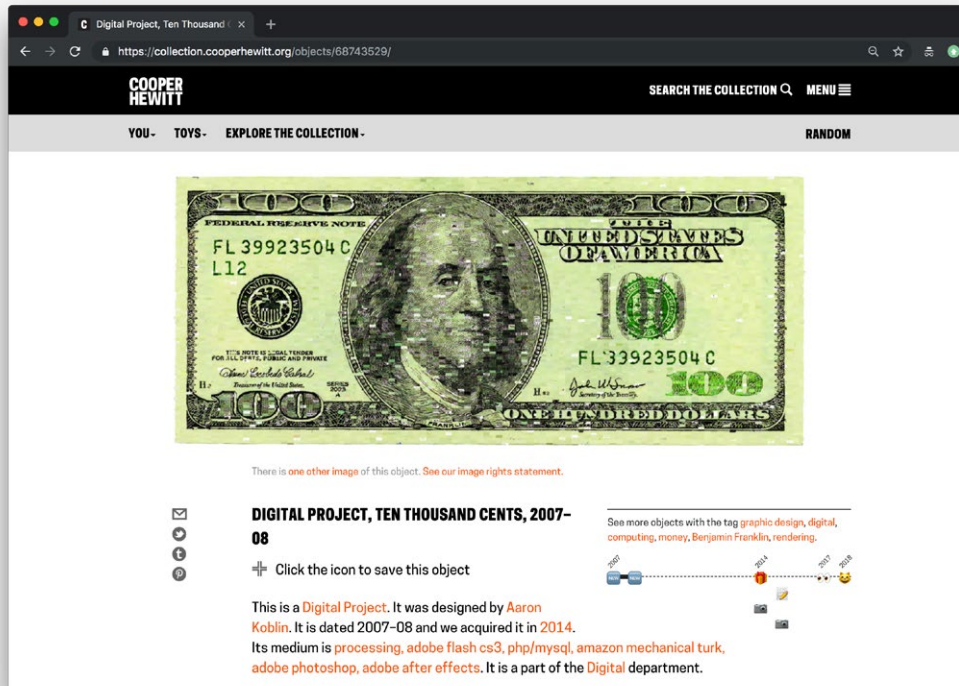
Digital Project, Ten Thousand C ×

https://collection.cooperhewitt.org/objects/68743529/

COOPER HEWITT

SEARCH THE COLLECTION MENU

YOU TOYS EXPLORE THE COLLECTION

RANDOM

FEDERAL RESERVE NOTE

THE UNITED STATES OF AMERICA

FL 39923504 C
L12

100

THIS NOTE IS LEGAL TENDER FOR ALL DEBTS, PUBLIC AND PRIVATE

FL 39923504 C

SERIES 2003 A

ONE HUNDRED DOLLARS

100

There is one other image of this object. See our image rights statement.

DIGITAL PROJECT, TEN THOUSAND CENTS, 2007–08

Click the icon to save this object

See more objects with the tag graphic design, digital, computing, money, Benjamin Franklin, rendering.

2007 2014 2017 2018

This is a Digital Project. It was designed by Aaron Koblin. It is dated 2007–08 and we acquired it in 2014.
Its medium is processing, adobe flash cs3, php/mysql, amazon mechanical turk, adobe photoshop, adobe after effects. It is a part of the Digital department.